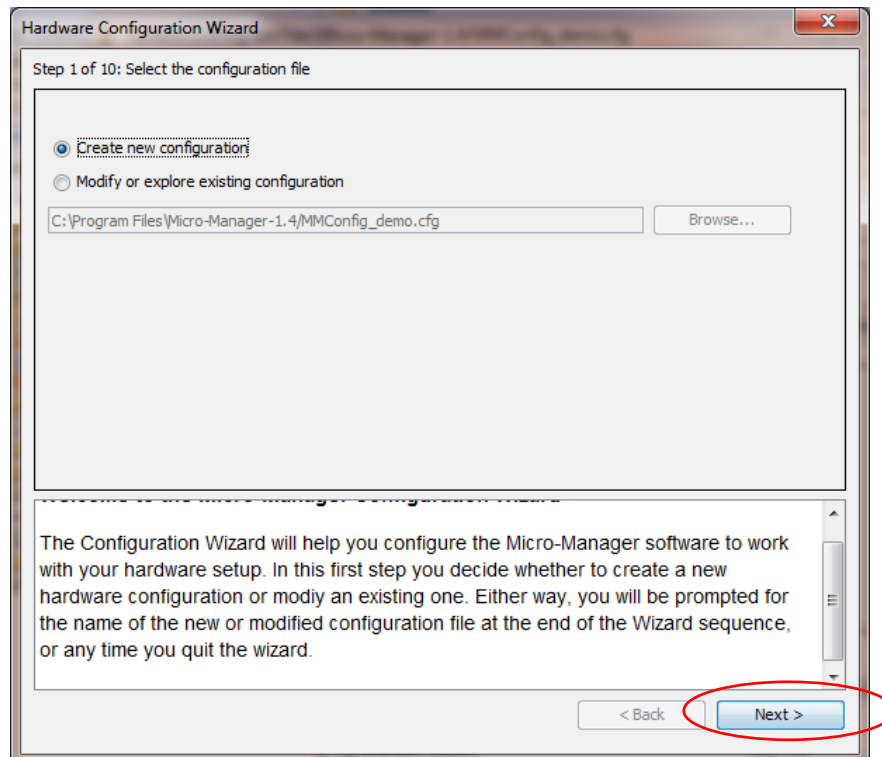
Hardware Configuration Wizard

Step 1 of 10: Select the configuration file

Create new configuration

Modify or explore existing configuration

C:\Program Files\Micro-Manager-1.4/MMConfig_demo.cfg

Browse...

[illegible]

The Configuration Wizard will help you configure the Micro-Manager software to work with your hardware setup. In this first step you decide whether to create a new hardware configuration or modiy an existing one. Either way, you will be prompted for the name of the new or modified configuration file at the end of the Wizard sequence, or any time you quit the wizard.

< Back

Next >